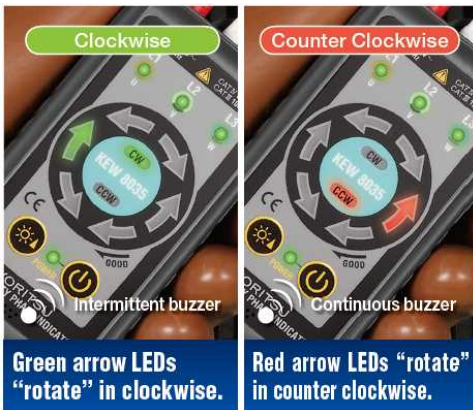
Clockwise

L1
L2
L3
CAT
KEW 8035
CW
CCW
CE
POWER
Intermittent buzzer

Green arrow LEDs "rotate" in clockwise.

Counter Clockwise

L1
L2
L3
CAT
KEW 8035
CW
CCW
POWER
Continuous buzzer

Red arrow LEDs "rotate" in counter clockwise.